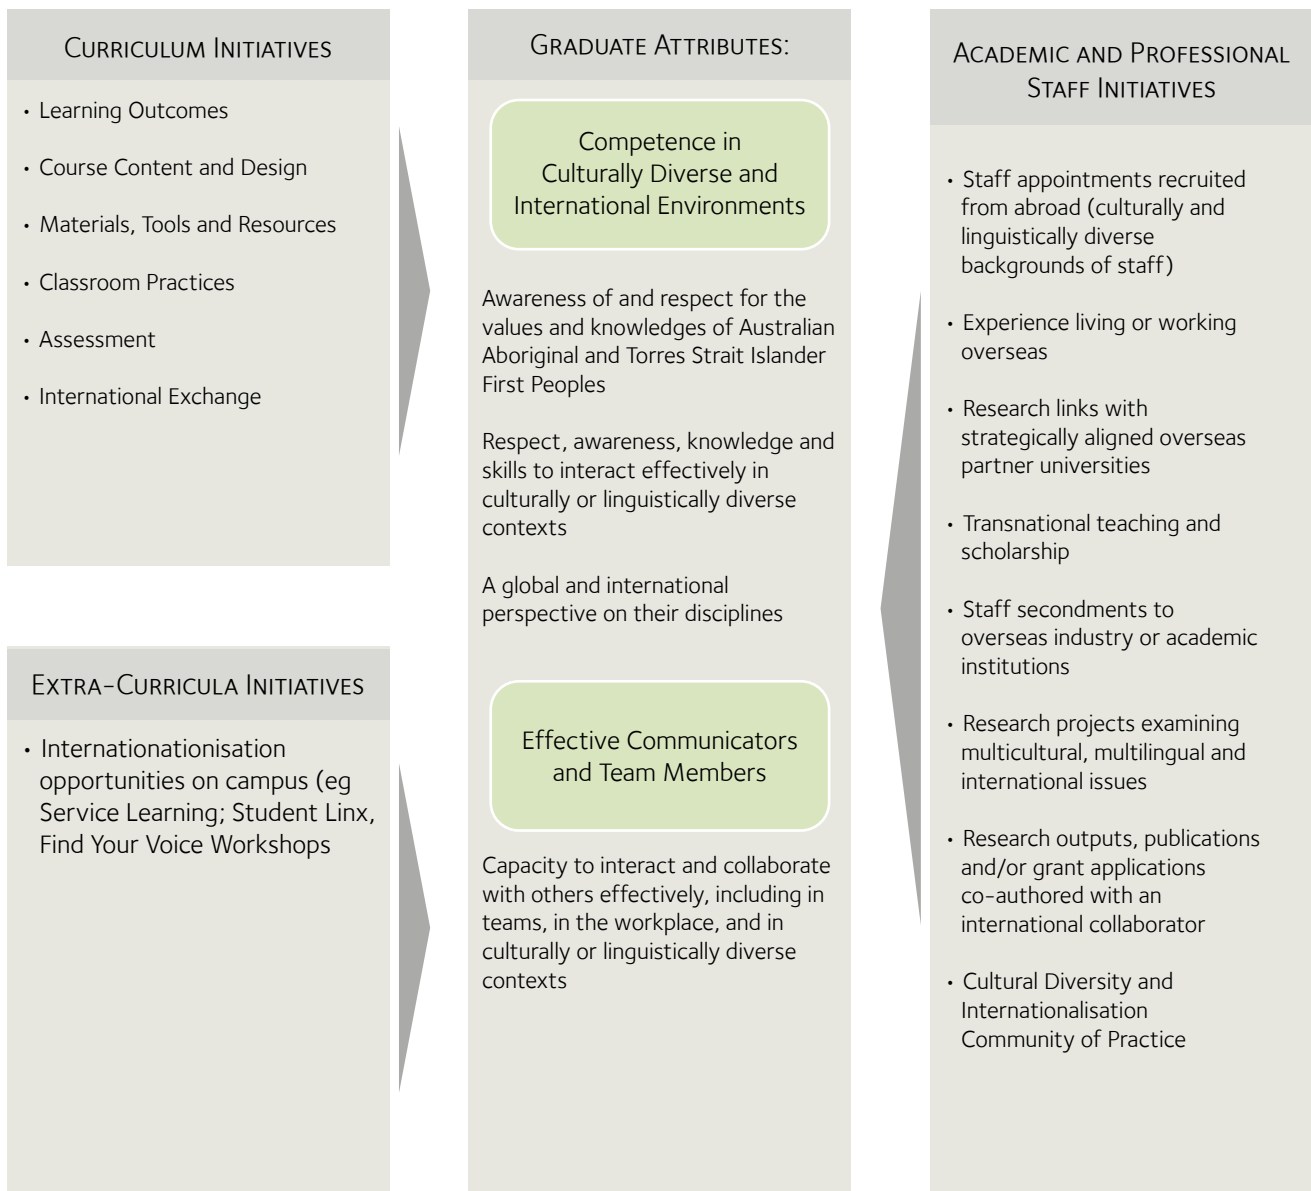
Curriculum Initiatives

• Learning Outcomes
• Course Content and Design
• Materials, Tools and Resources
• Classroom Practices
• Assessment
• International Exchange

Extra-Curricula Initiatives

• Internationationisation opportunities on campus (eg Service Learning; Student Linx, Find Your Voice Workshops

Graduate Attributes:

Competence in Culturally Diverse and International Environments

Awareness of and respect for the values and knowledges of Australian Aboriginal and Torres Strait Islander First Peoples

Respect, awareness, knowledge and skills to interact effectively in culturally or linguistically diverse contexts

A global and international perspective on their disciplines

Effective Communicators and Team Members

Capacity to interact and collaborate with others effectively, including in teams, in the workplace, and in culturally or linguistically diverse contexts

Academic and Professional Staff Initiatives

• Staff appointments recruited from abroad (culturally and linguistically diverse backgrounds of staff)
• Experience living or working overseas
• Research links with strategically aligned overseas partner universities
• Transnational teaching and scholarship
• Staff secondments to overseas industry or academic institutions
• Research projects examining multicultural, multilingual and international issues
• Research outputs, publications and/or grant applications co-authored with an international collaborator
• Cultural Diversity and Internationalisation Community of Practice